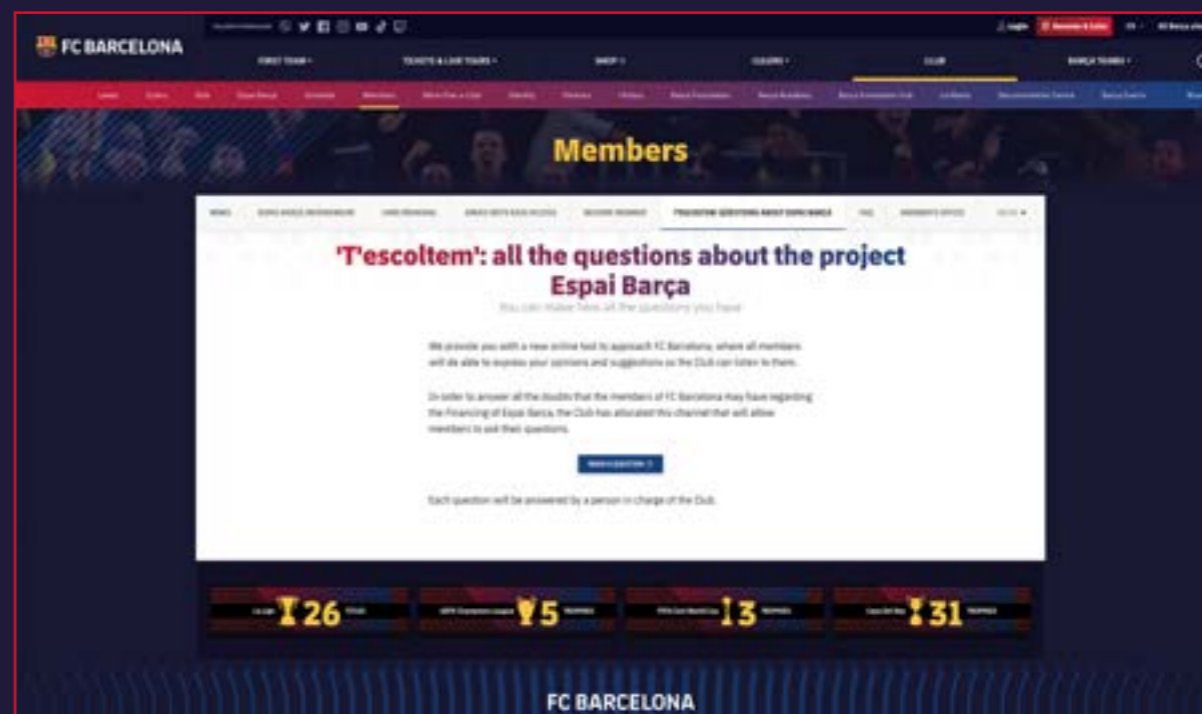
FC BARCELONA

FIRST TEAM · TICKETS & CAMP NOU EXPERIENCE · SHOP · CULERS · CLUB · BARÇA TEAMS

Members

'T'escoltem': all the questions about the project Espai Barça

You can make here all the questions you have

We provide you with a new online tool to approach FC Barcelona, where all members will be able to express your opinions and suggestions so the Club can listen to them.

In order to answer all the doubts that the members of FC Barcelona may have regarding the Financing of Espai Barça, the Club has allocated this channel that will allow members to ask their questions.

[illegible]

Each question will be answered by a person in charge of the Club.

La Liga 26 TITLES

UEFA Champions League 5 TROPHIES

FIFA Club World Cup 3 TROPHIES

Copa del Rey 31 TROPHIES

FC BARCELONA